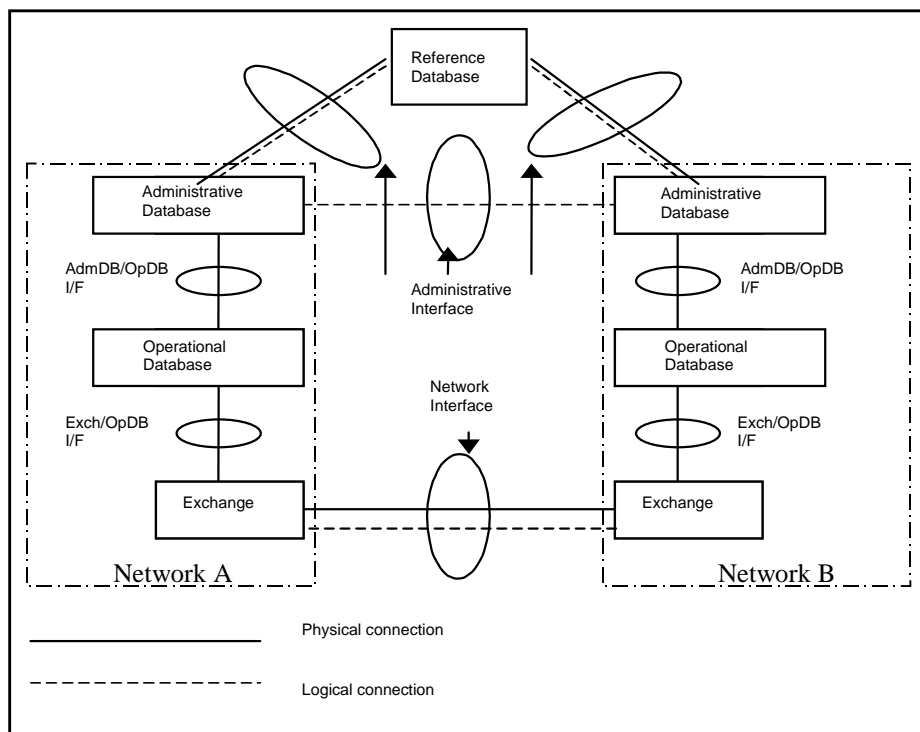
Reference Database

Administrative Database

AdmDB/OpDB I/F

Operational Database

Exch/OpDB I/F

Exchange

Network A

Administrative Interface

Network Interface

Administrative Database

AdmDB/OpDB I/F

Operational Database

Exch/OpDB I/F

Exchange

Network B

Physical connection

Logical connection